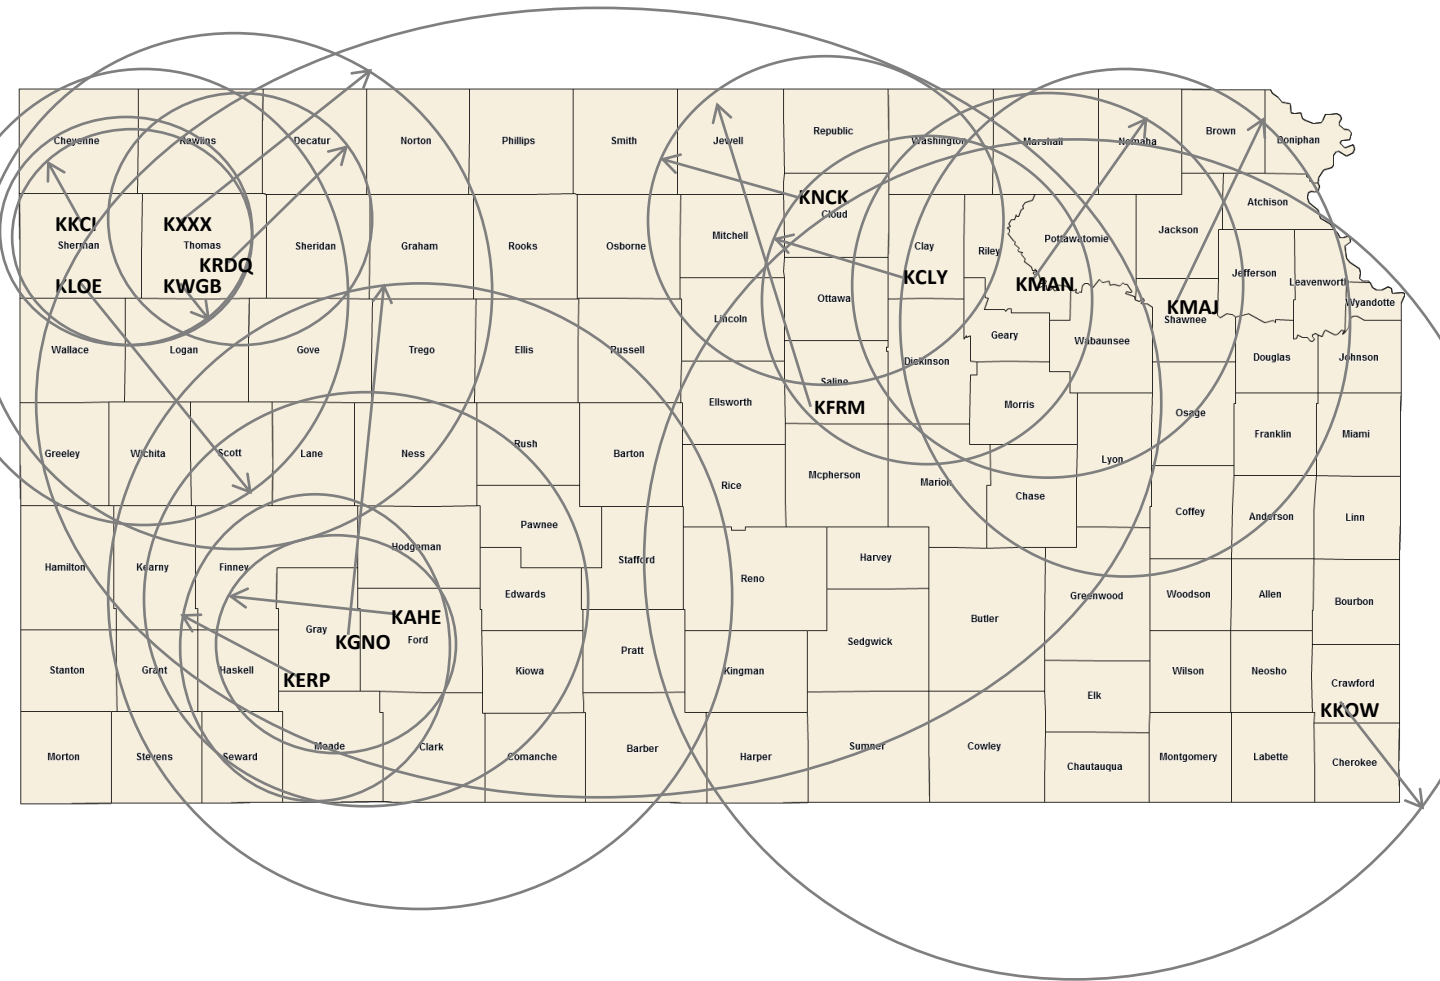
Cheyenne
Rawlins
Decatur
Norton
Phillips
Smith
Jewell
Republic
Washington
Marshall
Nemaha
Brown
Doniphan
KNCK
Cloud
Atchison
KKCI
Sherman
KXXX
Thomas
Sheridan
Graham
Rooks
Osborne
Mitchell
Clay
Riley
Pottawatomie
Jackson
KRDQ
KCLY
KMAN
Jefferson
Leavenworth
KLOE
KWGB
KMAJ
Shawnee
Wyandotte
Ottawa
Lincoln
Geary
Wabaunsee
Wallace
Logan
Gove
Trego
Ellis
Russell
Dickinson
Douglas
Johnson
Saline
KFRM
Ellsworth
Morris
Osage
Franklin
Miami
Greeley
Wichita
Scott
Lane
Ness
Rush
Barton
Lyon
Rice
Mcpherson
Marion
Chase
Coffey
Anderson
Linn
Pawnee
Hodgeman
Hamilton
Kearny
Finney
Stafford
Harvey
Reno
Edwards
Greenwood
Woodson
Allen
Bourbon
KAHE
Butler
Gray
KGNO
Ford
Sedgwick
Pratt
Stanton
Grant
Haskell
Kiowa
Kingman
Wilson
Neosho
KERP
Crawford
Elk
KKOW
Meade
Clark
Morton
Stevens
Seward
Comanche
Barber
Harper
Sumner
Cowley
Chautauqua
Montgomery
Labette
Cherokee